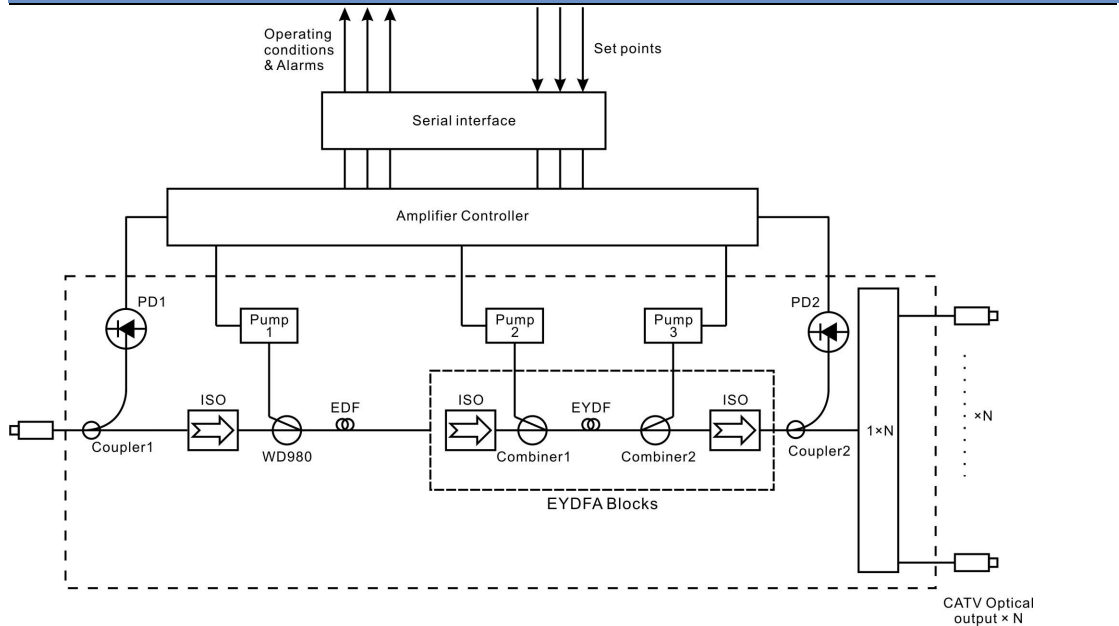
Operating conditions & Alarms

Set points

Serial interface

Amplifier Controller

PD1

Pump 1

Pump 2

Pump 3

PD2

ISO

EDF

ISO

EYDF

ISO

Coupler1

WD980

Combiner1

Combiner2

Coupler2

1×N

×N

EYDFA Blocks

CATV Optical output × N